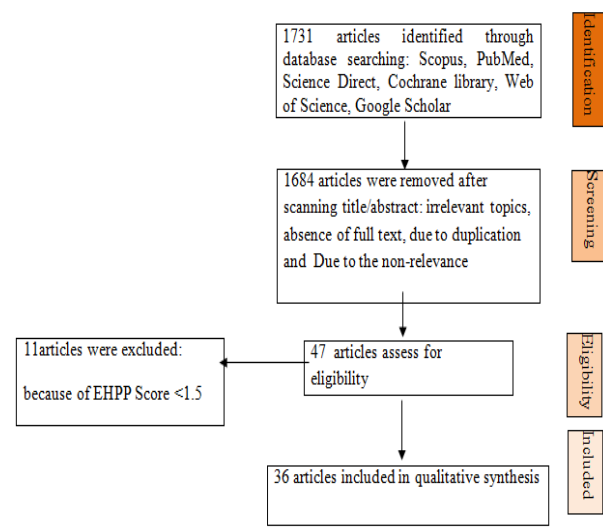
1731 articles identified through database searching: Scopus, PubMed, Science Direct, Cochrane library, Web of Science, Google Scholar

Identification

1684 articles were removed after scanning title/abstract: irrelevant topics, absence of full text, due to duplication and Due to the non-relevance

Screening

11articles were excluded:

because of EHPP Score <1.5

47 articles assess for eligibility

Eligibility

36 articles included in qualitative synthesis

Included